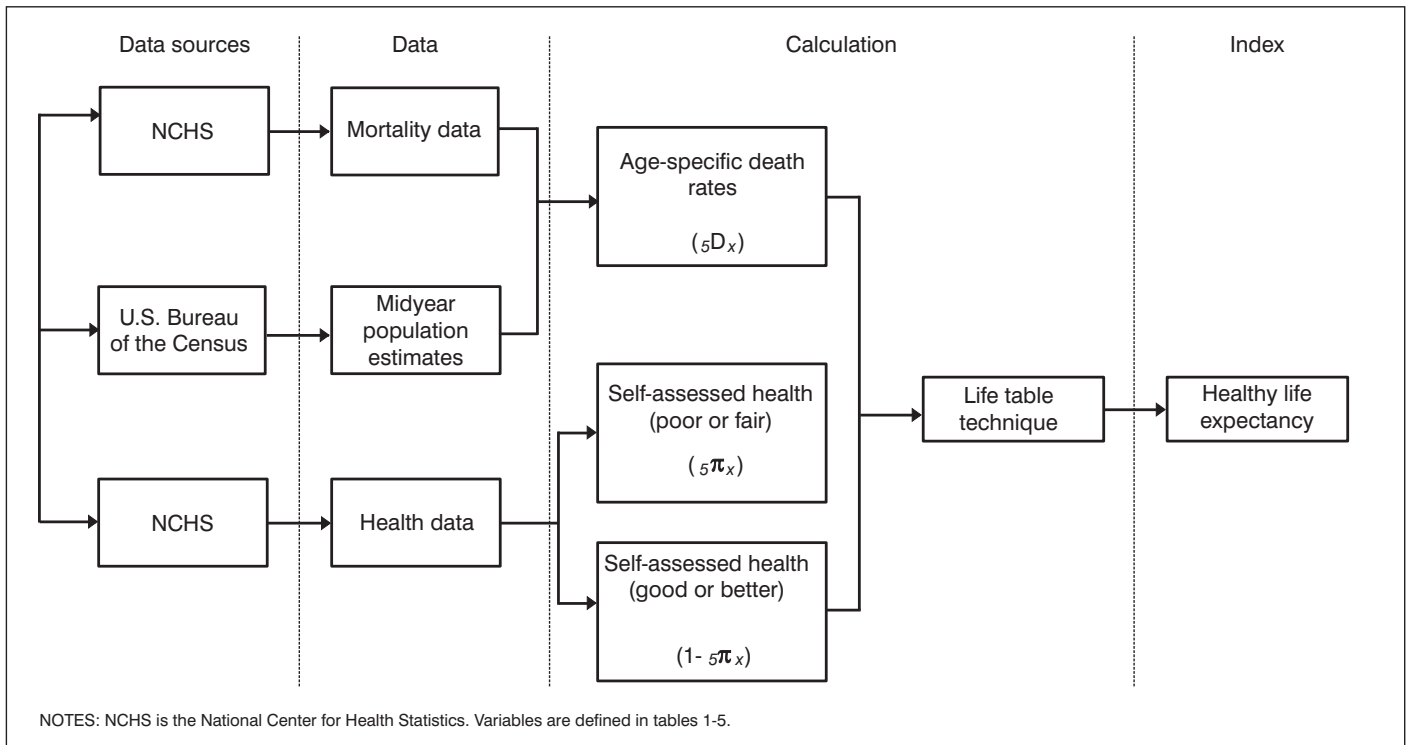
Data sources

Data

Calculation

Index

NCHS

Mortality data

Age-specific death rates

($_5D_x$)

U.S. Bureau of the Census

Midyear population estimates

Self-assessed health (poor or fair)

($_5\pi_x$)

Life table technique

Healthy life expectancy

NCHS

Health data

Self-assessed health (good or better)

($1- {_5\pi_x}$)

NOTES: NCHS is the National Center for Health Statistics. Variables are defined in tables 1-5.